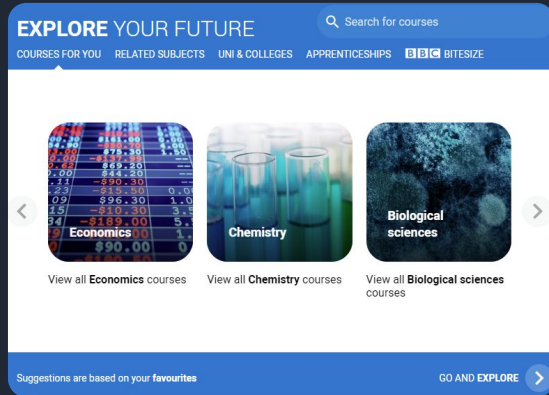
EXPLORE YOUR FUTURE

Search for courses

COURSES FOR YOU RELATED SUBJECTS UNI & COLLEGES APPRENTICESHIPS BBC BITESIZE

Economics

View all **Economics** courses

Chemistry

View all **Chemistry** courses

Biological sciences

View all **Biological sciences** courses

Suggestions are based on your **favourites**

GO AND **EXPLORE**